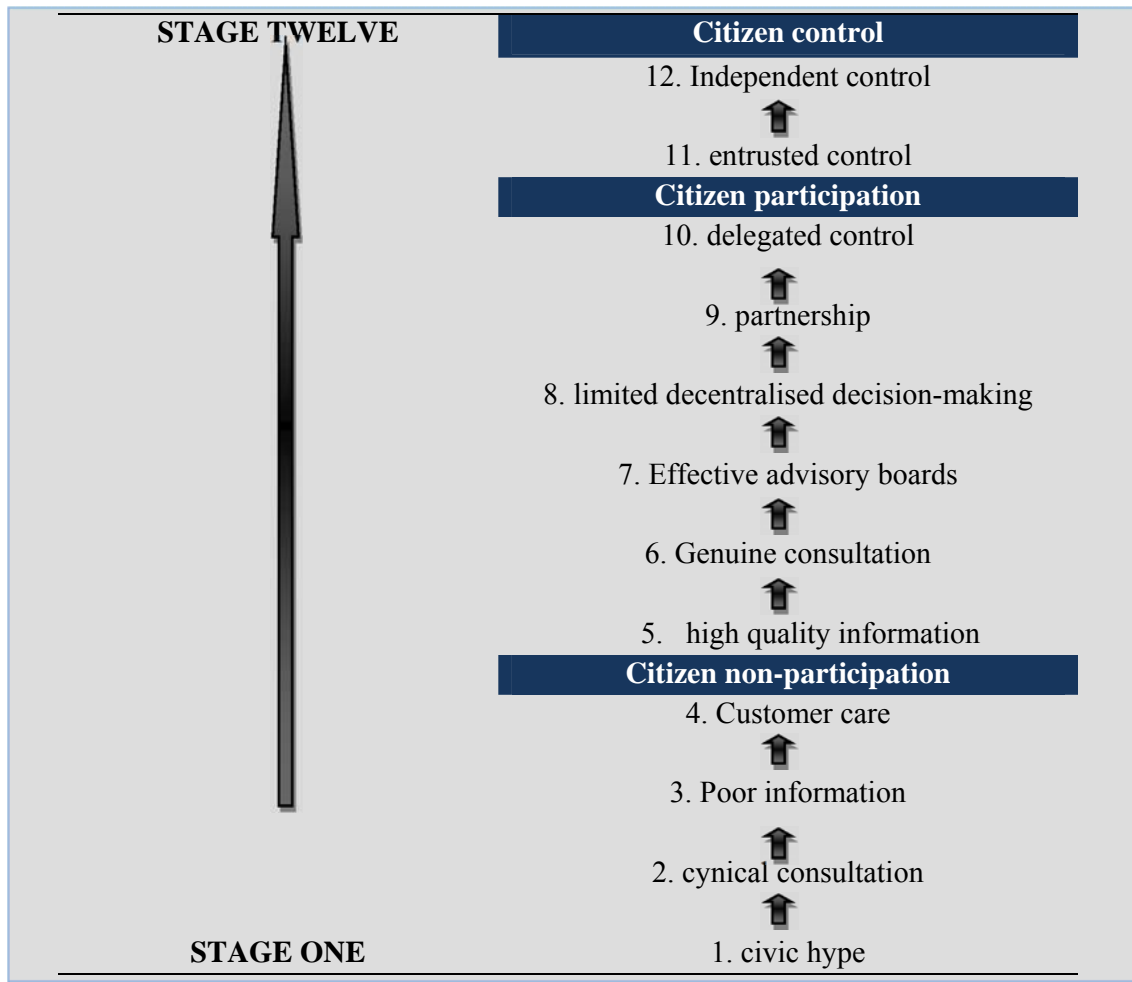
STAGE TWELVE

Citizen control

12. Independent control

11. entrusted control

Citizen participation

10. delegated control

9. partnership

8. limited decentralised decision-making

7. Effective advisory boards

6. Genuine consultation

5. high quality information

Citizen non-participation

4. Customer care

3. Poor information

2. cynical consultation

STAGE ONE

1. civic hype